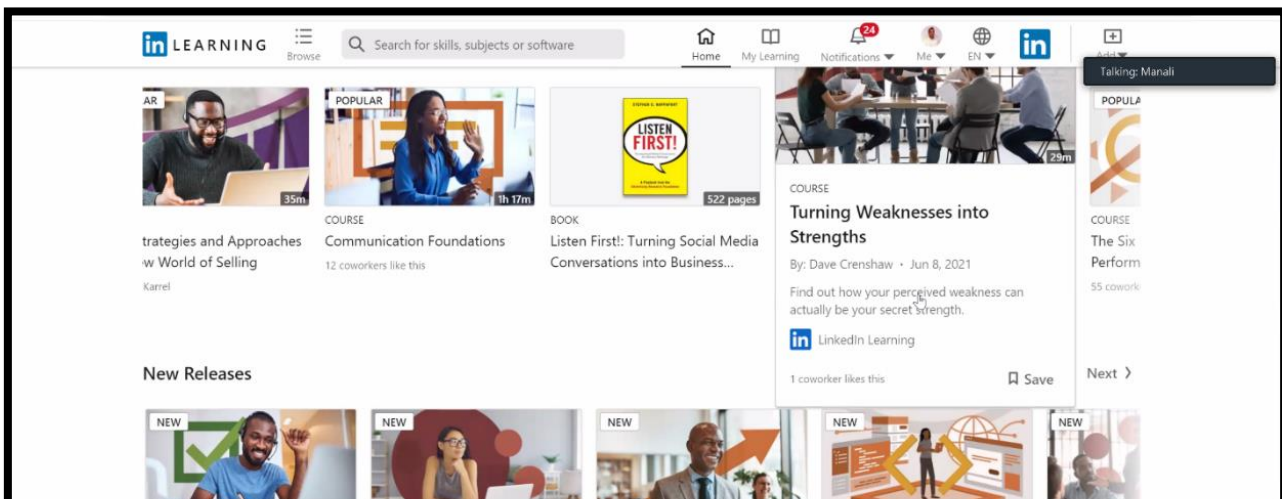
in LEARNING Browse Search for skills, subjects or software Home My Learning 24 Notifications Me EN in Add

Talking: Manali

AR 35m
trategies and Approaches
w World of Selling
Karrel

POPULAR 1h 17m
COURSE
Communication Foundations
12 coworkers like this

STEPHEN G. WEYMOUTH
LISTEN FIRST!
522 pages
BOOK
Listen First!: Turning Social Media Conversations into Business...

29m
COURSE
Turning Weaknesses into Strengths
By: Dave Crenshaw • Jun 8, 2021
Find out how your perceived weakness can actually be your secret strength.
in LinkedIn Learning
1 coworker likes this
Save

POPULA
COURSE
The Six
Perform
55 cowork

New Releases
Next

NEW
NEW
NEW
NEW
NEW